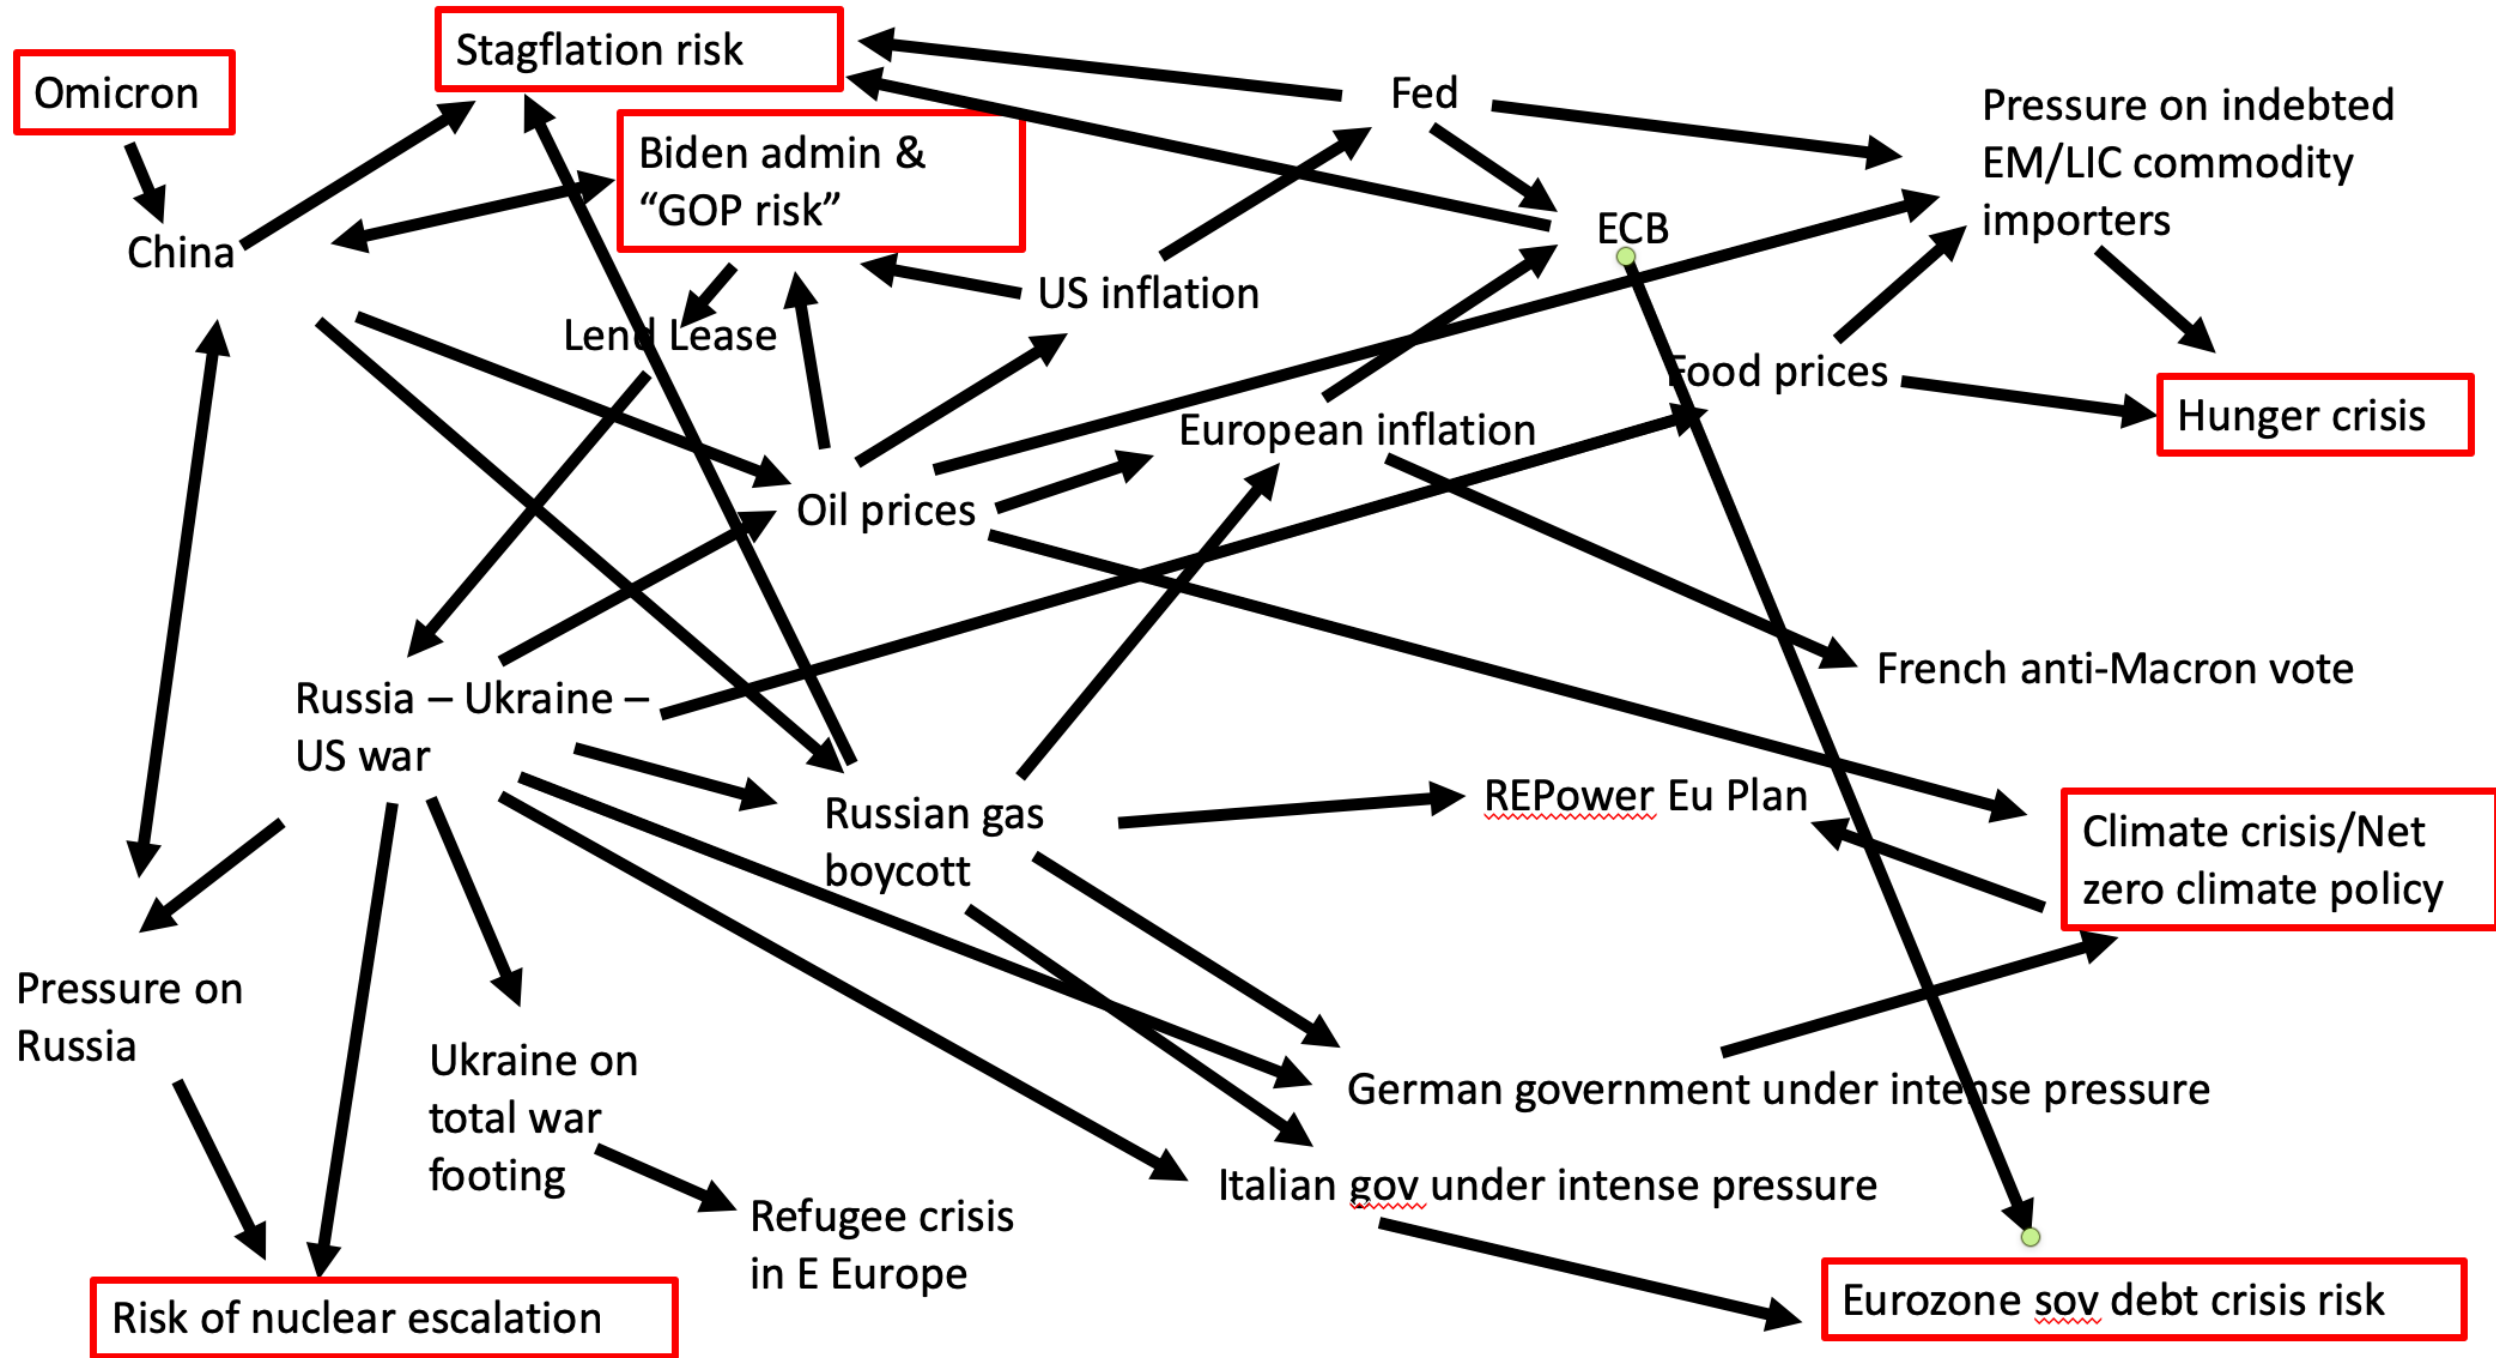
Omicron

Stagflation risk

Biden admin & "GOP risk"

Fed

Pressure on indebted EM/LIC commodity importers

China

ECB

US inflation

Lend Lease

Food prices

Hunger crisis

European inflation

Oil prices

French anti-Macron vote

Russia – Ukraine – US war

Russian gas boycott

REPower Eu Plan

Climate crisis/Net zero climate policy

Pressure on Russia

Ukraine on total war footing

German government under intense pressure

Italian gov under intense pressure

Refugee crisis in E Europe

Risk of nuclear escalation

Eurozone sov debt crisis risk